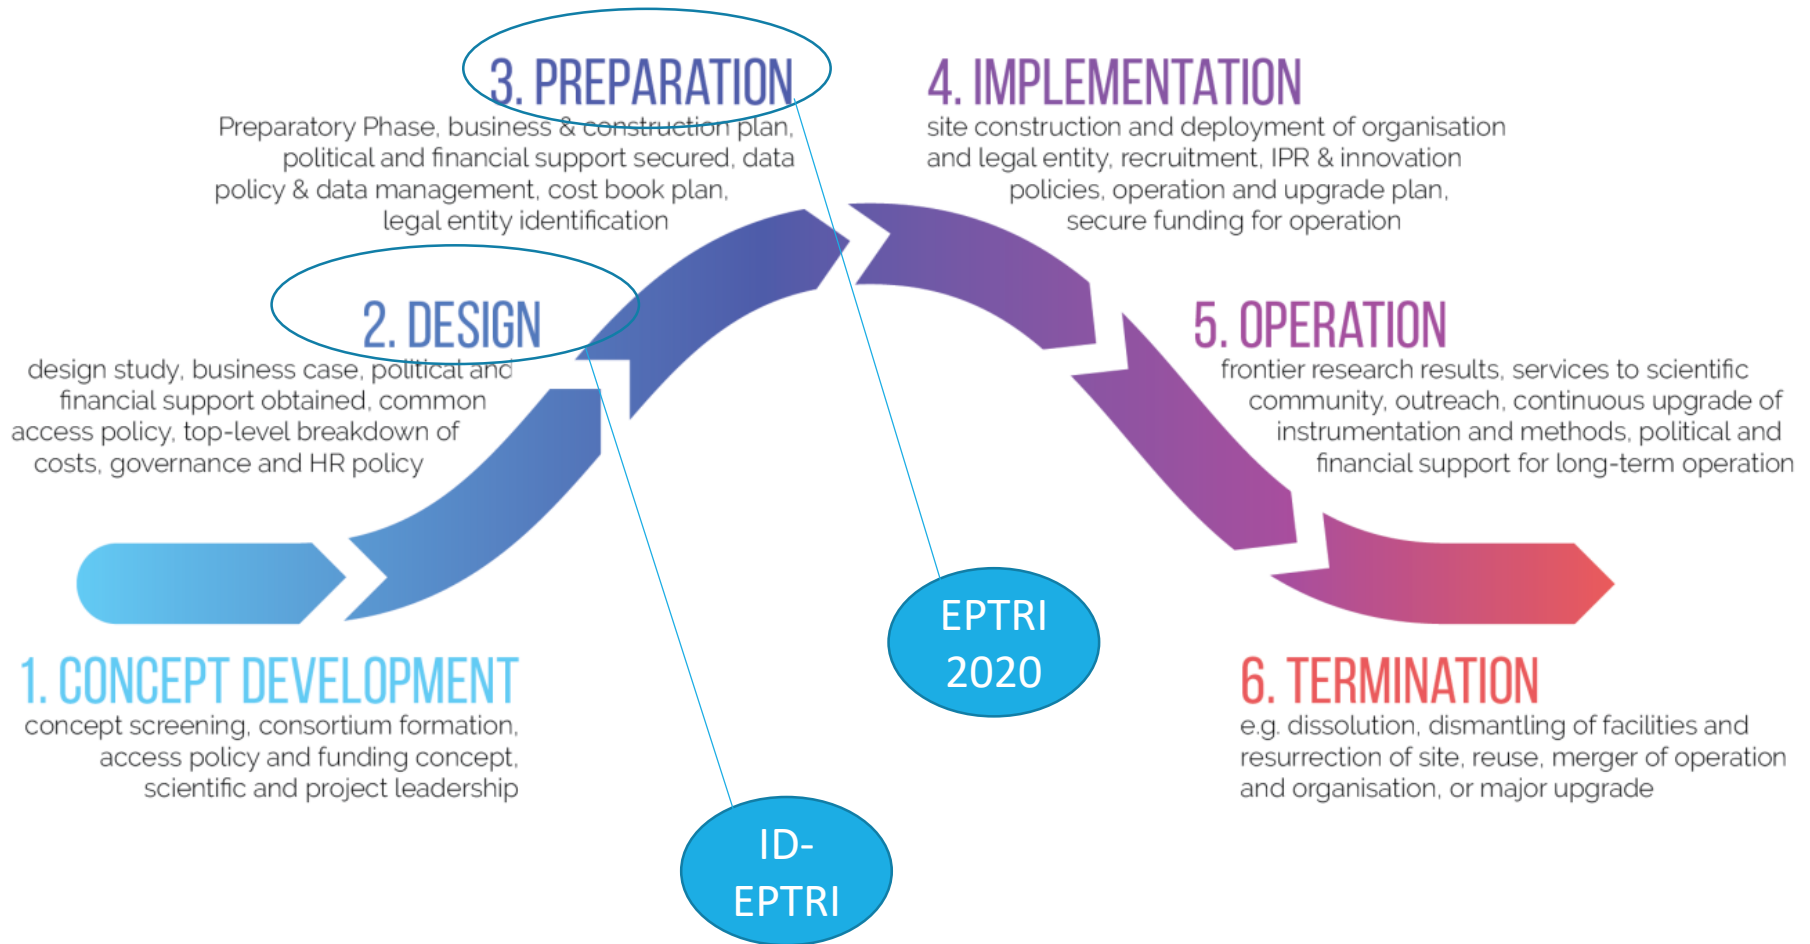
3. PREPARATION
Preparatory Phase, business & construction plan, political and financial support secured, data policy & data management, cost book plan, legal entity identification

4. IMPLEMENTATION
site construction and deployment of organisation and legal entity, recruitment, IPR & innovation policies, operation and upgrade plan, secure funding for operation

2. DESIGN
design study, business case, political and financial support obtained, common access policy, top-level breakdown of costs, governance and HR policy

5. OPERATION
frontier research results, services to scientific community, outreach, continuous upgrade of instrumentation and methods, political and financial support for long-term operation

EPTRI 2020

1. CONCEPT DEVELOPMENT
concept screening, consortium formation, access policy and funding concept, scientific and project leadership

6. TERMINATION
e.g. dissolution, dismantling of facilities and resurrection of site, reuse, merger of operation and organisation, or major upgrade

ID-EPTRI